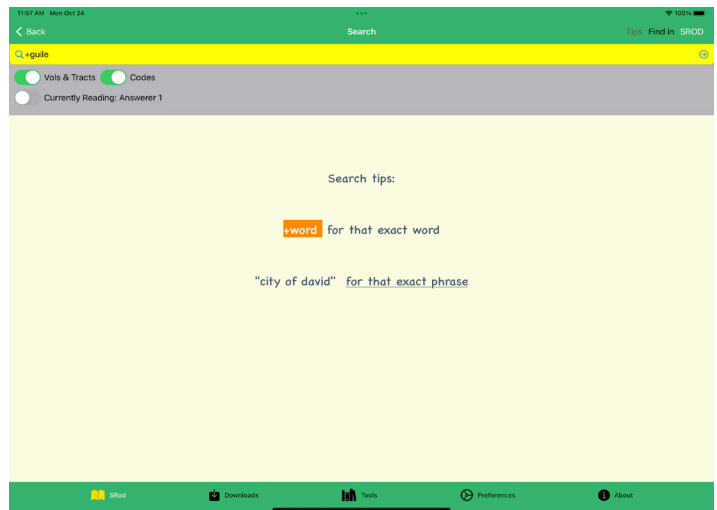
11:57 AM Mon Oct 24

100%

Back

Search

Tips Find in SROD

+guile

Vols & Tracts Codes

Currently Reading: Answerer 1

Search tips:

+word for that exact word

"city of david" for that exact phrase

SRod

Downloads

Tools

Preferences

About